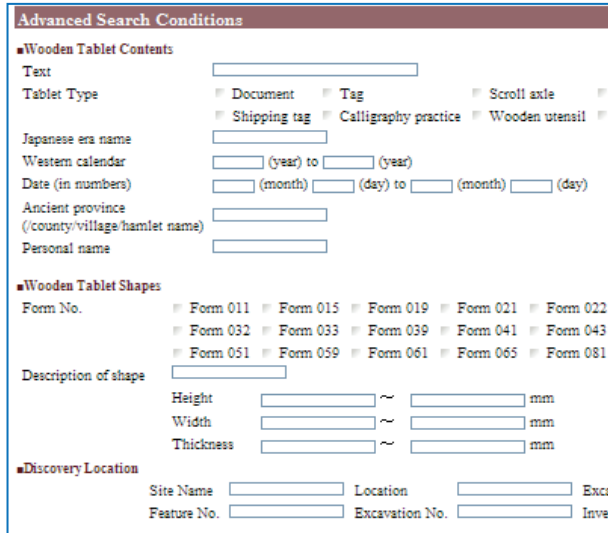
Advanced Search Conditions

■Wooden Tablet Contents

Text

Tablet Type: Document, Tag, Scroll axle, Shipping tag, Calligraphy practice, Wooden utensil

Japanese era name

Western calendar (year) to (year)

Date (in numbers) (month) (day) to (month) (day)

Ancient province (/county/village/hamlet name)

Personal name

■Wooden Tablet Shapes

Form No.: Form 011, Form 015, Form 019, Form 021, Form 022, Form 032, Form 033, Form 039, Form 041, Form 043, Form 051, Form 059, Form 061, Form 065, Form 081

Description of shape

Height ~ mm

Width ~ mm

Thickness ~ mm

■Discovery Location

Site Name | Location | Exc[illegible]

Feature No. | Excavation No. | Inve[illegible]